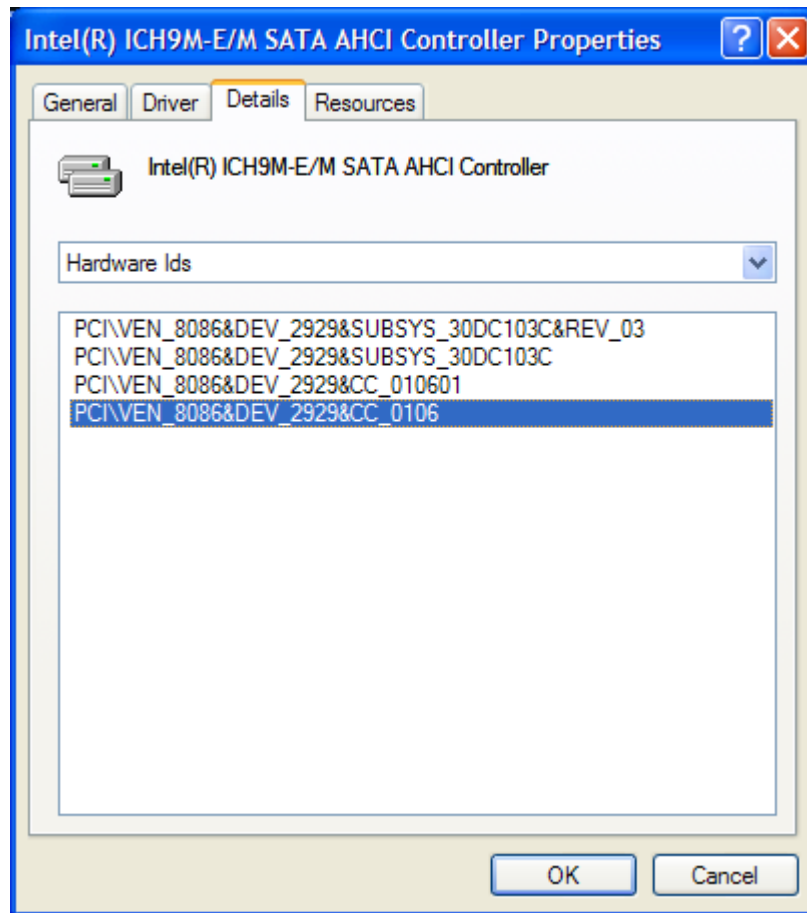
Intel(R) ICH9M-E/M SATA AHCI Controller Properties

?

General

Driver

Details

Resources

Intel(R) ICH9M-E/M SATA AHCI Controller

Hardware Ids

PCI\VEN_8086&DEV_2929&SUBSYS_30DC103C&REV_03
PCI\VEN_8086&DEV_2929&SUBSYS_30DC103C
PCI\VEN_8086&DEV_2929&CC_010601
PCI\VEN_8086&DEV_2929&CC_0106

OK

Cancel